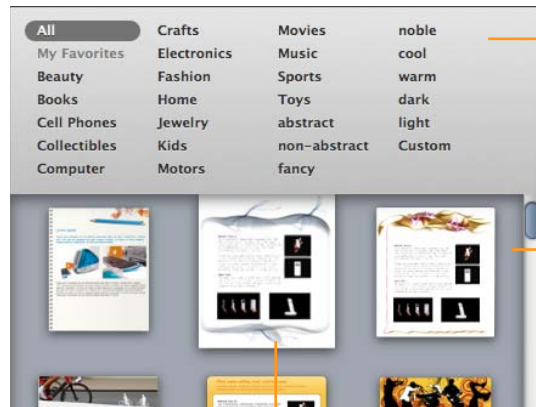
All
My Favorites
Beauty
Books
Cell Phones
Collectibles
Computer

Crafts
Electronics
Fashion
Home
Jewelry
Kids
Motors

Movies
Music
Sports
Toys
abstract
non-abstract
fancy

noble
cool
warm
dark
light
Custom